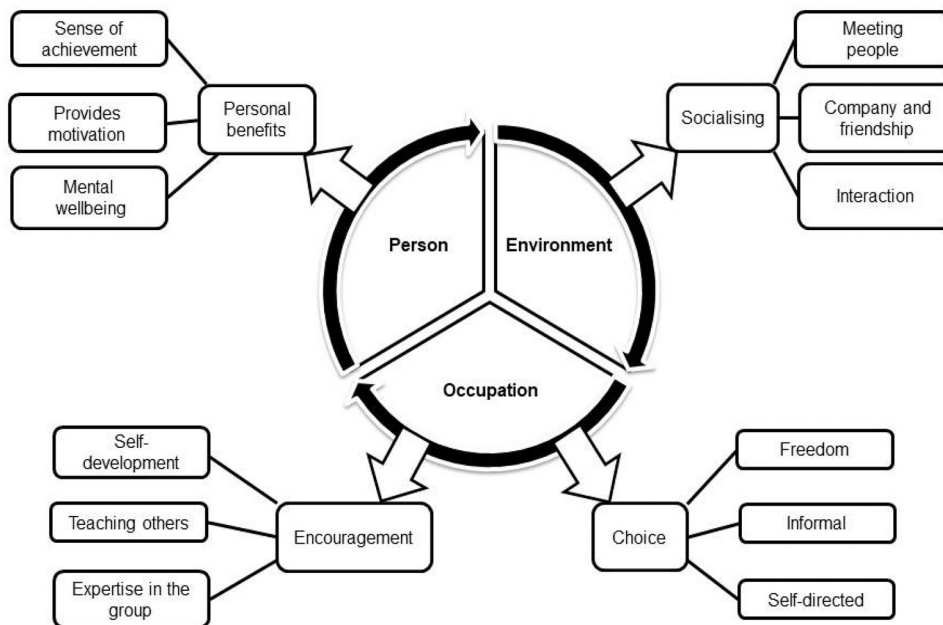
Sense of achievement

Provides motivation

Mental wellbeing

Personal benefits

Meeting people

Company and friendship

Interaction

Socialising

Person

Environment

Occupation

Self-development

Teaching others

Expertise in the group

Encouragement

Choice

Freedom

Informal

Self-directed